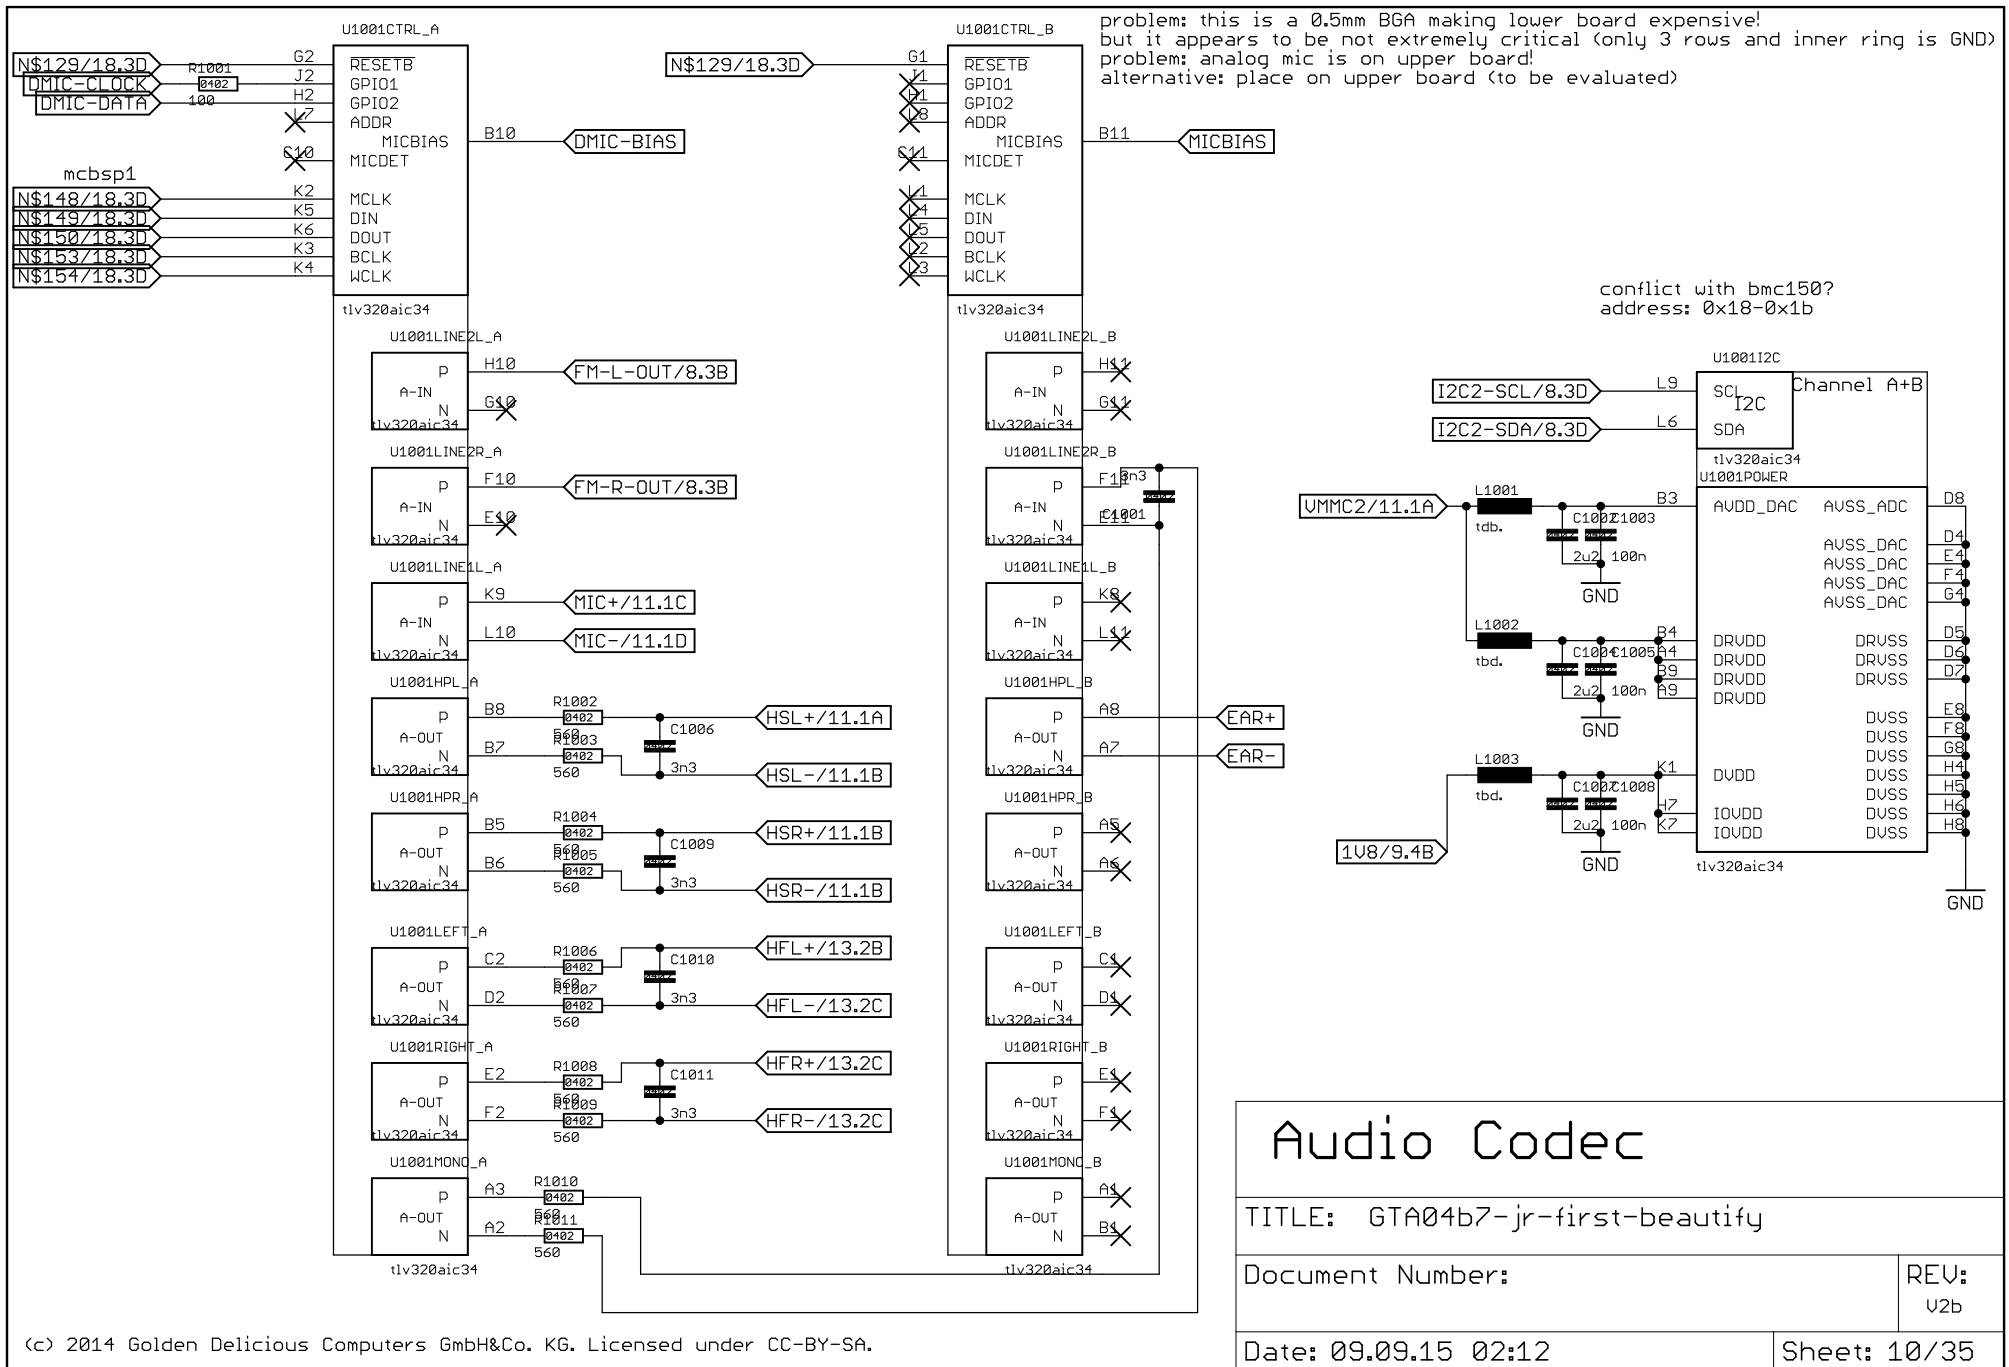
problem: this is a 0.5mm BGA making lower board expensive!
but it appears to be not extremely critical (only 3 rows and inner ring is GND)
problem: analog mic is on upper board!
alternative: place on upper board (to be evaluated)

U1001CTRL_A

N$129/18.3D
R1001
DMIC-CLOCK
0402
DMIC-DATA
100
G2
J2
H2
J7
RESETB
GPIO1
GPIO2
ADDR
MICBIAS
B10
DMIC-BIAS
C10
MICDET
mcbsp1
N$148/18.3D
N$149/18.3D
N$150/18.3D
N$153/18.3D
N$154/18.3D
K2
K5
K6
K3
K4
MCLK
DIN
DOUT
BCLK
WCLK
tlv320aic34

U1001CTRL_B
N$129/18.3D
G1
RESETB
GPIO1
GPIO2
ADDR
MICBIAS
B11
MICBIAS
C11
MICDET
MCLK
DIN
DOUT
BCLK
WCLK
tlv320aic34

conflict with bmc150?
address: 0x18-0x1b

U1001LINE2L_A
P
A-IN
N
H10
FM-L-OUT/8.3B
G10
tlv320aic34

U1001LINE2L_B
P
A-IN
N
H11
G11
tlv320aic34

U1001I2C
I2C2-SCL/8.3D
L9
SCL
I2C
Channel A+B
I2C2-SDA/8.3D
L6
SDA
tlv320aic34
U1001POWER

U1001LINE2R_A
P
A-IN
N
F10
FM-R-OUT/8.3B
E10
tlv320aic34

U1001LINE2R_B
P
A-IN
N
F11
E11
3n3
C1001
tlv320aic34

VMMC2/11.1A
L1001
tdb.
C1002
C1003
2u2
100n
GND
B3
AVDD_DAC
AVSS_ADC
D8
AVSS_DAC
AVSS_DAC
AVSS_DAC
AVSS_DAC
D4
E4
F4
G4

U1001LINE1L_A
P
A-IN
N
K9
MIC+/11.1C
L10
MIC-/11.1D
tlv320aic34

U1001LINE1L_B
P
A-IN
N
K8
L11
tlv320aic34

L1002
tbd.
C1004
C1005
2u2
100n
GND
B4
A4
B9
A9
DRVDD
DRVDD
DRVDD
DRVDD
DRVSS
DRVSS
DRVSS
D5
D6
D7

U1001HPL_A
P
A-OUT
N
B8
R1002
0402
560
R1003
B7
0402
560
C1006
3n3
HSL+/11.1A
HSL-/11.1B
tlv320aic34

U1001HPL_B
P
A-OUT
N
A8
EAR+
A7
EAR-
tlv320aic34

L1003
tbd.
C1007
C1008
2u2
100n
GND
1V8/9.4B
K1
DVDD
H7
K7
IOVDD
IOVDD
DVSS
DVSS
DVSS
DVSS
DVSS
DVSS
DVSS
E8
F8
G8
H4
H5
H6
H8
tlv320aic34
GND

U1001HPR_A
P
A-OUT
N
B5
R1004
0402
560
R1005
B6
0402
560
C1009
3n3
HSR+/11.1B
HSR-/11.1B
tlv320aic34

U1001HPR_B
P
A-OUT
N
A5
A6
tlv320aic34

U1001LEFT_A
P
A-OUT
N
C2
R1006
0402
560
R1007
D2
0402
560
C1010
3n3
HFL+/13.2B
HFL-/13.2C
tlv320aic34

U1001LEFT_B
P
A-OUT
N
C1
D1
tlv320aic34

U1001RIGHT_A
P
A-OUT
N
E2
R1008
0402
560
R1009
F2
0402
560
C1011
3n3
HFR+/13.2C
HFR-/13.2C
tlv320aic34

U1001RIGHT_B
P
A-OUT
N
E1
F1
tlv320aic34

U1001MONO_A
P
A-OUT
N
A3
R1010
0402
560
R1011
A2
0402
560
tlv320aic34

U1001MONO_B
P
A-OUT
N
A1
B1
tlv320aic34

Audio Codec
TITLE: GTA04b7-jr-first-beautify
Document Number:
REV:
V2b
Date: 09.09.15 02:12
Sheet: 10/35

(c) 2014 Golden Delicious Computers GmbH&Co. KG. Licensed under CC-BY-SA.